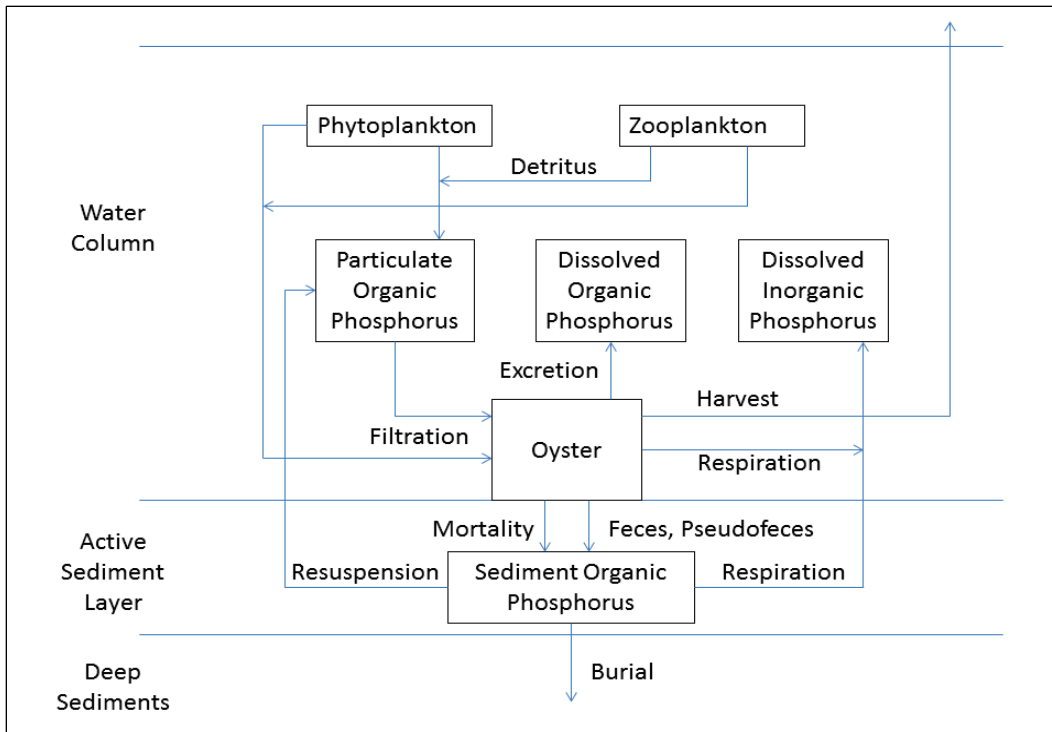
Phytoplankton

Zooplankton

Detritus

Water Column

Particulate Organic Phosphorus

Dissolved Organic Phosphorus

Dissolved Inorganic Phosphorus

Excretion

Harvest

Filtration

Oyster

Respiration

Active Sediment Layer

Mortality

Feces, Pseudofeces

Resuspension

Sediment Organic Phosphorus

Respiration

Deep Sediments

Burial